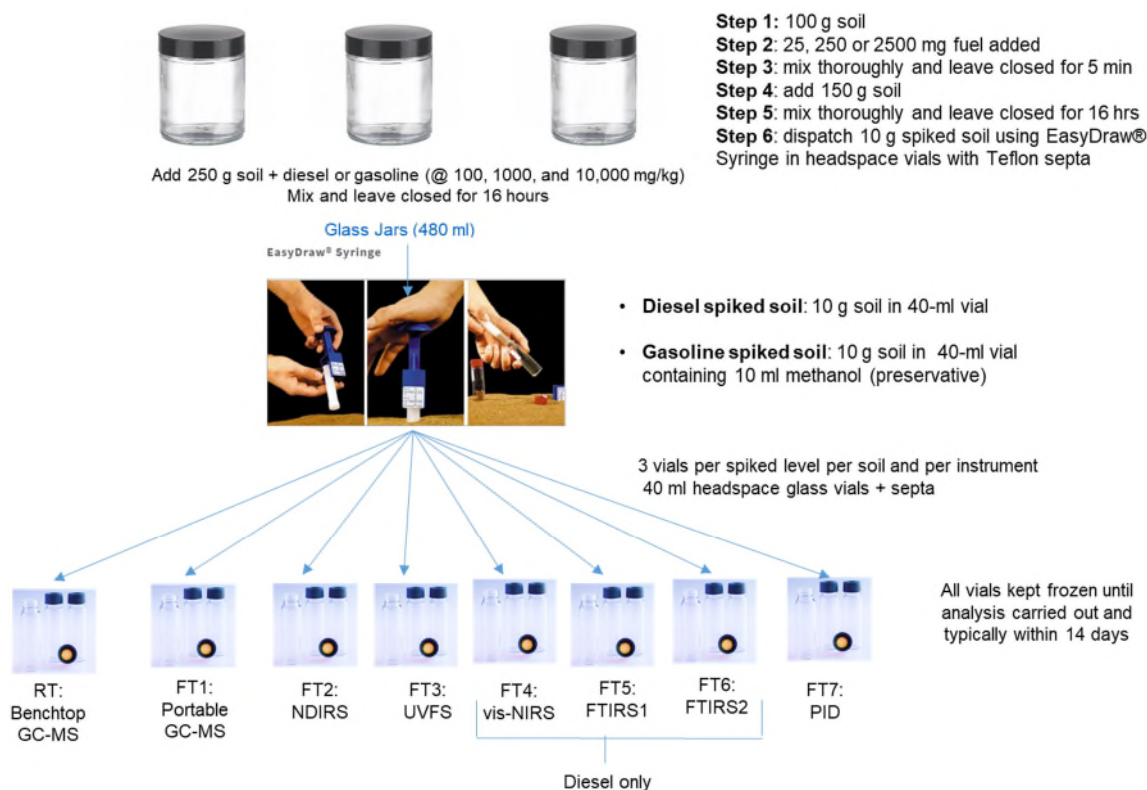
**Step 1:** 100 g soil
**Step 2**: 25, 250 or 2500 mg fuel added
**Step 3**: mix thoroughly and leave closed for 5 min
**Step 4**: add 150 g soil
**Step 5**: mix thoroughly and leave closed for 16 hrs
**Step 6**: dispatch 10 g spiked soil using EasyDraw® Syringe in headspace vials with Teflon septa

Add 250 g soil + diesel or gasoline (@ 100, 1000, and 10,000 mg/kg)
Mix and leave closed for 16 hours

Glass Jars (480 ml)

EasyDraw® Syringe

• **Diesel spiked soil**: 10 g soil in 40-ml vial

• **Gasoline spiked soil**: 10 g soil in 40-ml vial containing 10 ml methanol (preservative)

3 vials per spiked level per soil and per instrument
40 ml headspace glass vials + septa

All vials kept frozen until analysis carried out and typically within 14 days

RT: Benchtop GC-MS

FT1: Portable GC-MS

FT2: NDIRS

FT3: UVFS

FT4: vis-NIRS

FT5: FTIRS1

FT6: FTIRS2

FT7: PID

Diesel only